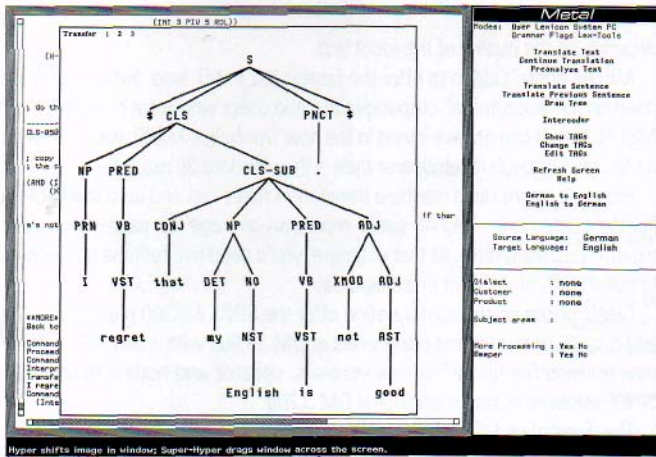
(INT 3 PIV 5 ROL))

Transfer 1 2 3

S

$ CLS PNCT $

NP PRED CLS-SUB .

PRN VB CONJ NP PRED ADJ

I VST that DET NO VB XMOD ADJ

regret my NST VST not AST

English is good

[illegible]

; do th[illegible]

CLS-050

; copy
(AND (I
(K

e's not

if ther

**MORE**
Back to

Command
Proceed
Command
Interpr
Transfe
I regre
Command
(Inte

Metal

Modes: User Lexicon System PC
Grammar Flags Lex-Tools

Translate Text
Continue Translation
Preanalyze Text

Translate Sentence
Translate Previous Sentence
Draw Tree

Interooder

Show TAGs
Change TAGs
Edit TAGs

Refresh Screen
Help

German to English
English to German

Source Language: German
Target Language: English

Dialect : none
Customer : none
Product : none

Subject areas :

More Processing : Yes No
Beeper : Yes No

Hyper shifts image in window; Super-Hyper drags window across the screen.